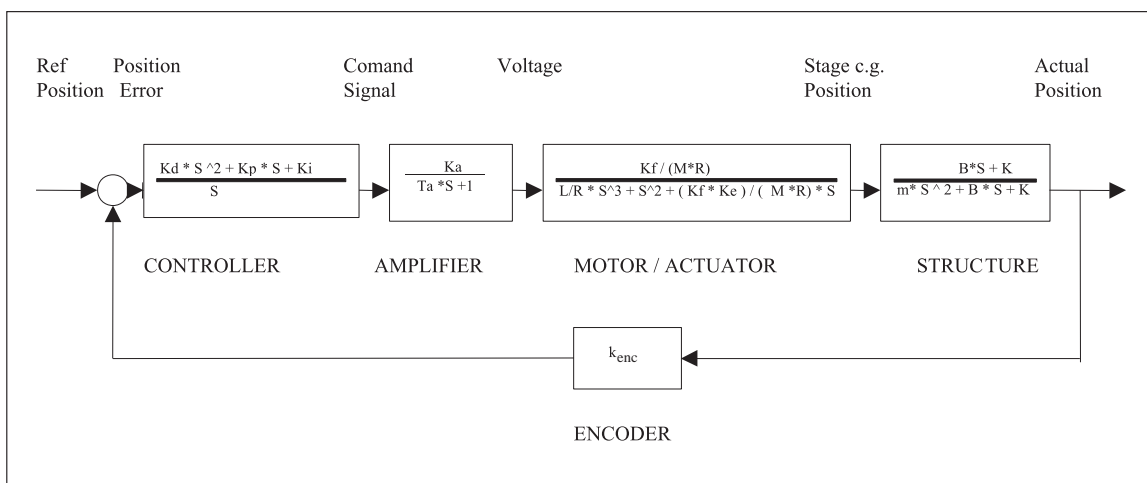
Ref Position

Position Error

Comand Signal

Voltage

Stage c.g. Position

Actual Position

$\frac{Kd * S^2 + Kp * S + Ki}{S}$

$\frac{Ka}{Ta * S + 1}$

$\frac{Kf / (M*R)}{L/R * S^3 + S^2 + (Kf * Ke) / (M*R) * S}$

$\frac{B*S + K}{m* S^2 + B * S + K}$

CONTROLLER

AMPLIFIER

MOTOR / ACTUATOR

STRUCTURE

$k_{enc}$

ENCODER